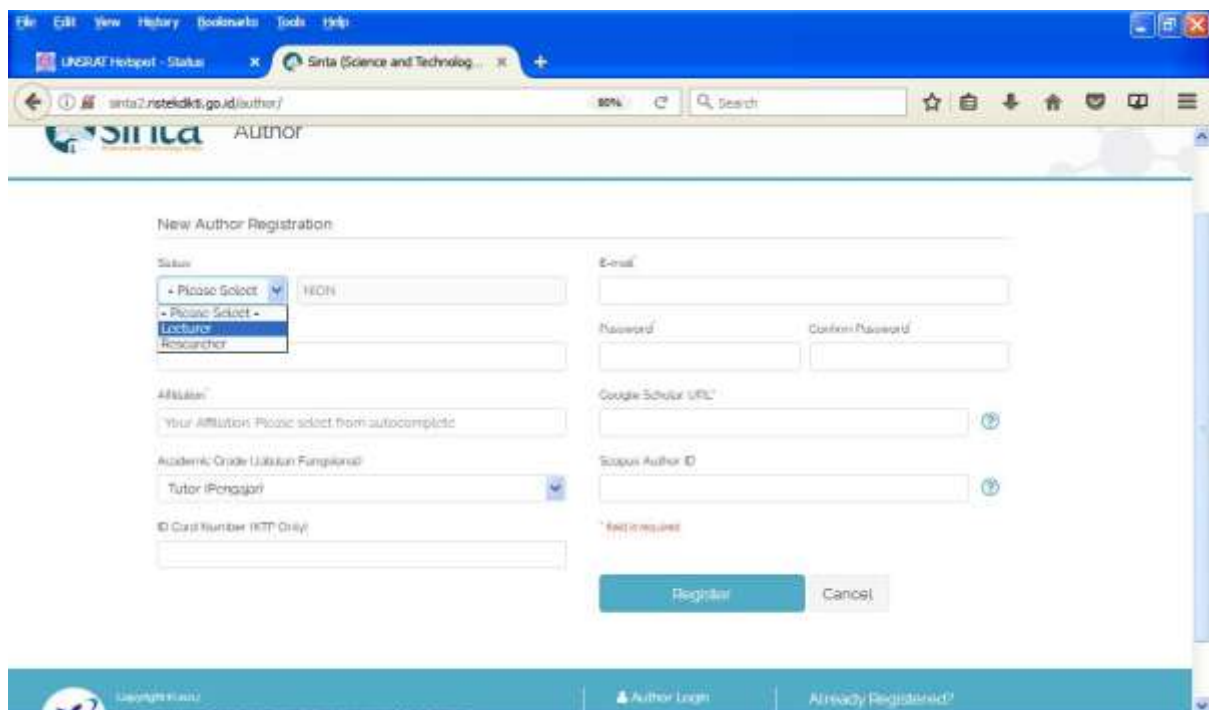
File Edit View History Bookmarks Tools Help

UNSRAT Hotspot - Status

Sinta (Science and Technolog...

sinta2.ristekdikti.go.id/author/

80%

Search

Sinta Author

New Author Registration

Status

- Please Select -

NIDN

- Please Select -

Lecturer

Researcher

E-mail

Password

Confirm Password

Affiliation

Your Affiliation. Please select from autocomplete

Google Scholar URL

Academic Grade (Jabatan Fungsional)

Tutor (Pengajar)

Scopus Author ID

ID Card Number (KTP Only)

* field is required

Register

Cancel

Copyright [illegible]

Author Login

Already Registered?